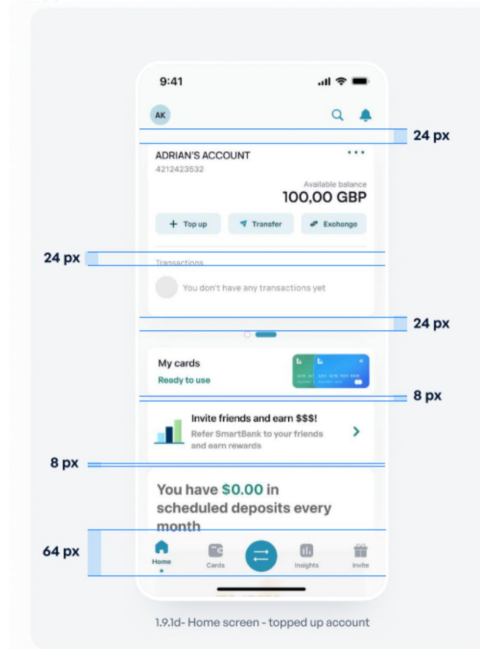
9:41

AK

24 px

ADRIAN'S ACCOUNT

4212423632

Available balance

100,00 GBP

+ Top up

Transfer

Exchange

24 px

Transactions

You don't have any transactions yet

24 px

My cards

Ready to use

8 px

Invite friends and earn $$$!

Refer SmartBank to your friends and earn rewards

8 px

You have $0.00 in scheduled deposits every month

64 px

Home

Cards

Insights

Invite

1.9.1d- Home screen - topped up account